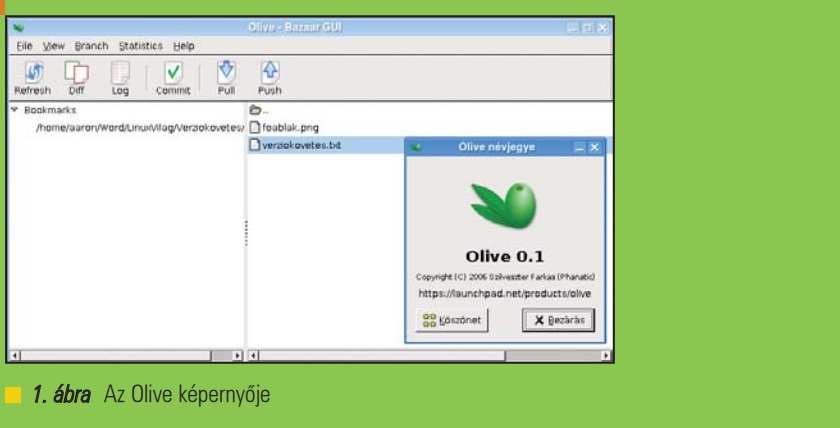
Olive - Bazaar GUI

File View Branch Statistics Help

Refresh Diff Log Commit Pull Push

Bookmarks

/home/aaron/Word/LinuxVilag/Verziokovetes/

..

foablak.png

verziokovetes.txt

Olive névjegye

Olive 0.1

Copyright (C) 2006 Szilveszter Farkas (Phanatic)

https://launchpad.net/products/olive

Köszönet

Bezárás

1. ábra Az Olive képernyője